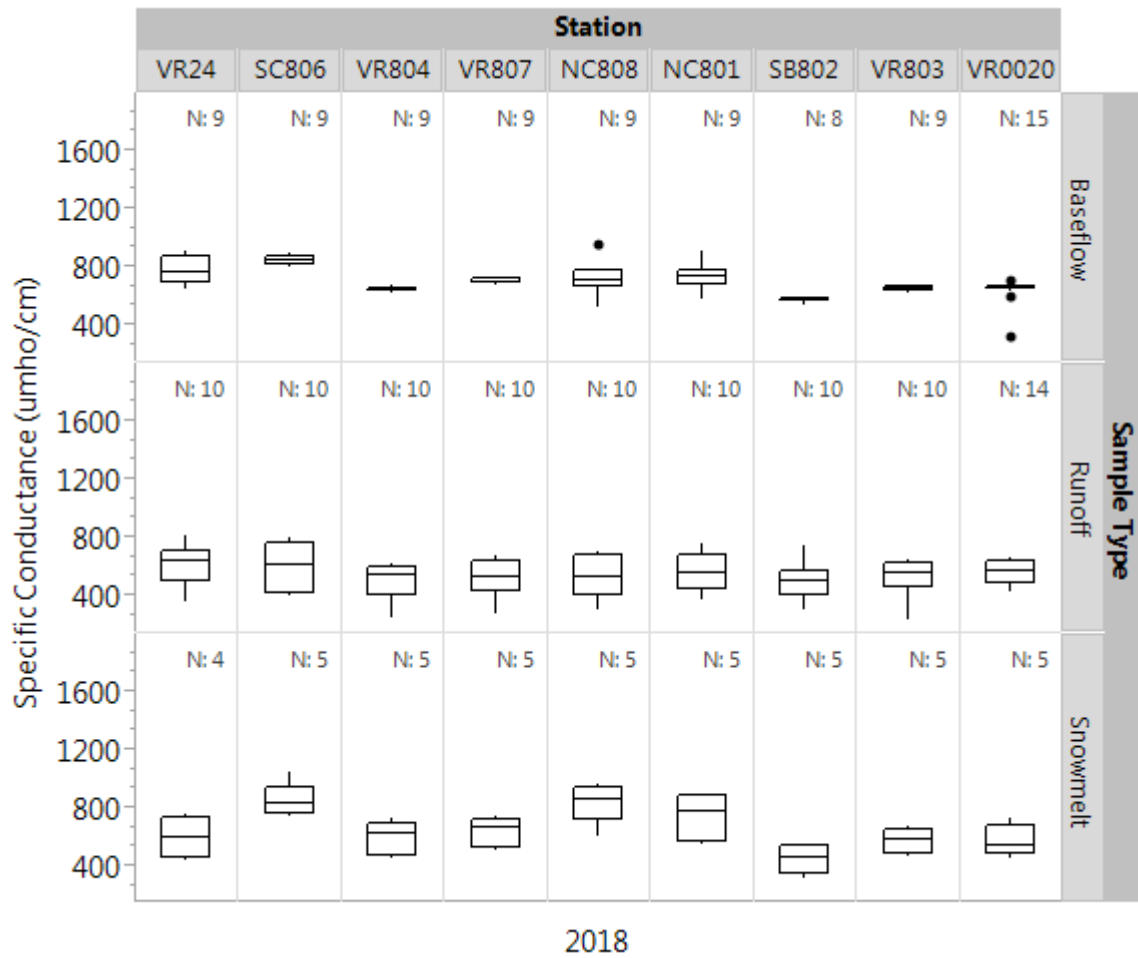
Station

VR24 SC806 VR804 VR807 NC808 NC801 SB802 VR803 VR0020

Specific Conductance (umho/cm)

1600
1200
800
400

N: 9 N: 9 N: 9 N: 9 N: 9 N: 9 N: 8 N: 9 N: 15

Baseflow

1600
1200
800
400

N: 10 N: 10 N: 10 N: 10 N: 10 N: 10 N: 10 N: 10 N: 14

Runoff

1600
1200
800
400

N: 4 N: 5 N: 5 N: 5 N: 5 N: 5 N: 5 N: 5 N: 5

Snowmelt

Sample Type

2018